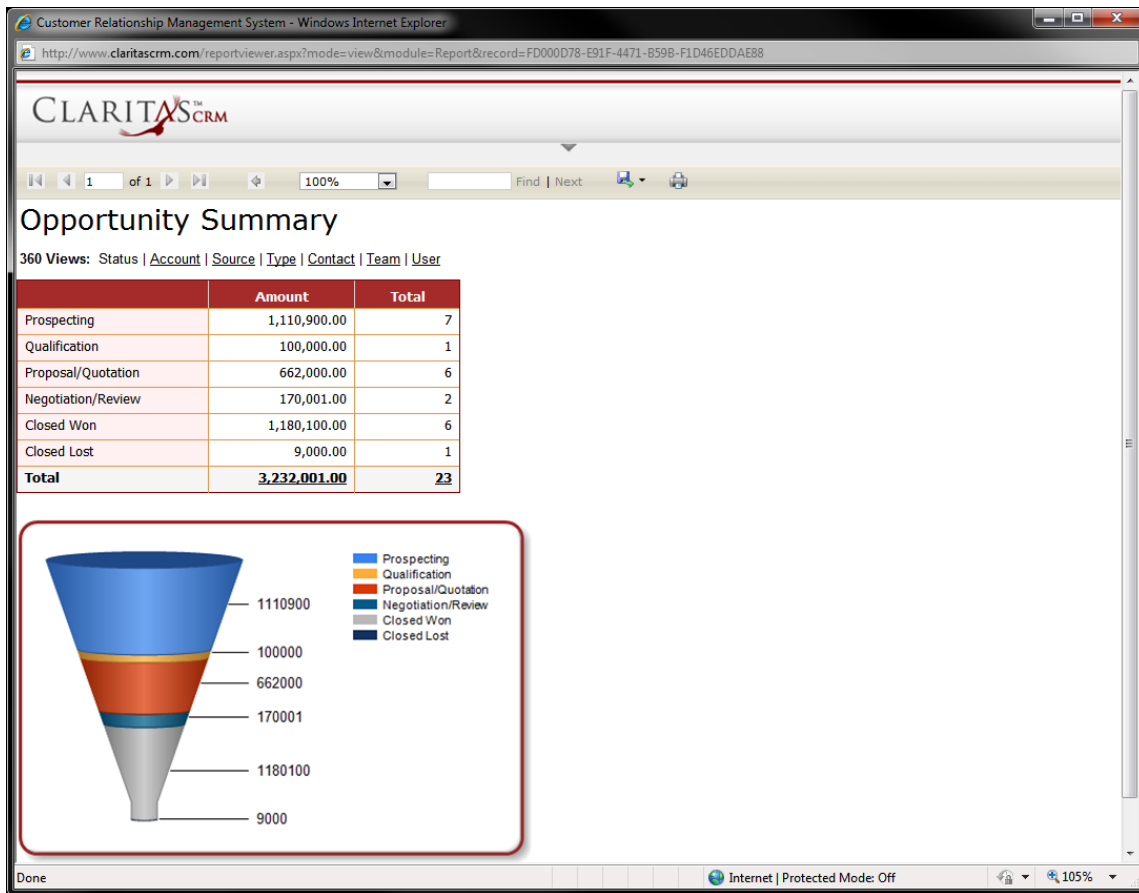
Customer Relationship Management System - Windows Internet Explorer

http://www.claritascrm.com/reportviewer.aspx?mode=view&module=Report&record=FD000D78-E91F-4471-B59B-F1D46EDDAE88

CLARITAS™ CRM

1 of 1 100% Find | Next

Opportunity Summary

360 Views: Status | Account | Source | Type | Contact | Team | User

| | Amount | Total |
|---|---|---|
| Prospecting | 1,110,900.00 | 7 |
| Qualification | 100,000.00 | 1 |
| Proposal/Quotation | 662,000.00 | 6 |
| Negotiation/Review | 170,001.00 | 2 |
| Closed Won | 1,180,100.00 | 6 |
| Closed Lost | 9,000.00 | 1 |
| Total | 3,232,001.00 | 23 |

1110900
100000
662000
170001
1180100
9000

Prospecting
Qualification
Proposal/Quotation
Negotiation/Review
Closed Won
Closed Lost

Done Internet | Protected Mode: Off 105%